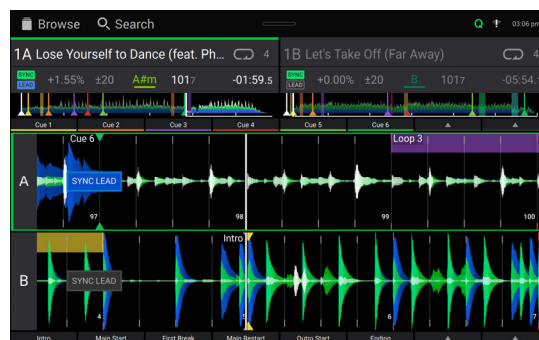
Browse Search
03:06 pm
1A Lose Yourself to Dance (feat. Ph... 4
1B Let's Take Off (Far Away) 4
SYNC LEAD +1.55% ±20 A#m 101.7 -01:59.5
SYNC LEAD +0.00% ±20 B 101.7 -05:54.
Cue 1 Cue 2 Cue 3 Cue 4 Cue 5 Cue 6
Cue 6
Loop 3
A
SYNC LEAD
97 98 99 100
Intro
B
SYNC LEAD
4 5 6 7
Intro Main Start First Break Main Restart Outro Start Ending